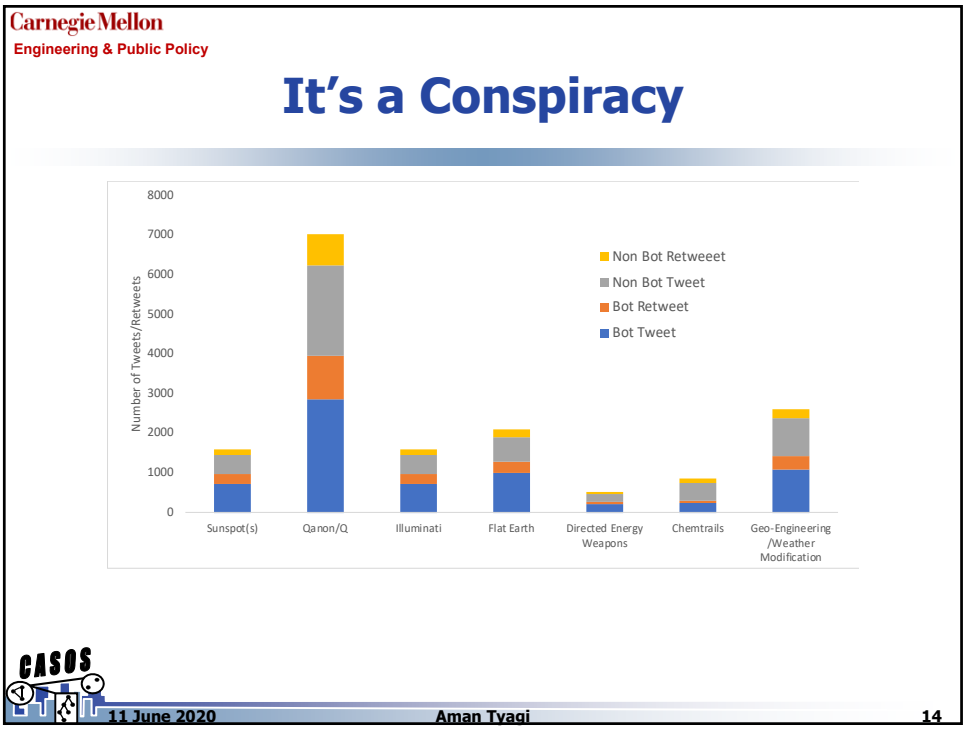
Carnegie Mellon
Engineering & Public Policy

It's a Conspiracy

8000
7000
6000
5000
4000
3000
2000
1000
0

Number of Tweets/Retweets

Non Bot Retweeet
Non Bot Tweet
Bot Retweet
Bot Tweet

Sunspot(s)
Qanon/Q
Illuminati
Flat Earth
Directed Energy Weapons
Chemtrails
Geo-Engineering /Weather Modification

CASOS

11 June 2020
Aman Tyagi
14